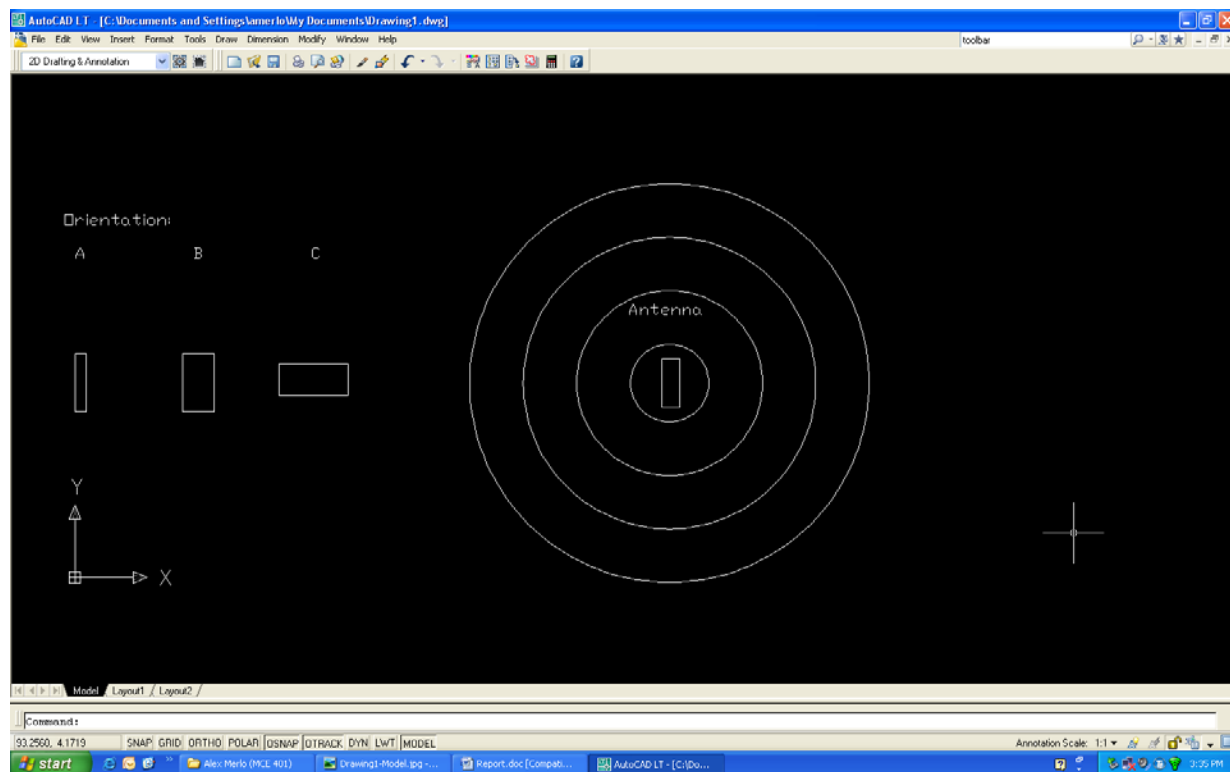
AutoCAD LT - [C:\Documents and Settings\amerlo\My Documents\Drawing1.dwg]

File Edit View Insert Format Tools Draw Dimension Modify Window Help

toolbar

2D Drafting & Annotation

Orientation:

A

B

C

Antenna

Y

X

Model / Layout1 / Layout2 /

Command:

93.2560, 4.1719 SNAP GRID ORTHO POLAR OSNAP OTRACK DYN LWT MODEL

Annotation Scale: 1:1

start

Alex Merlo (MCE 401)

Drawing1-Model.jpg -...

Report.doc [Compati...

AutoCAD LT - [C:\Do...

3:35 PM